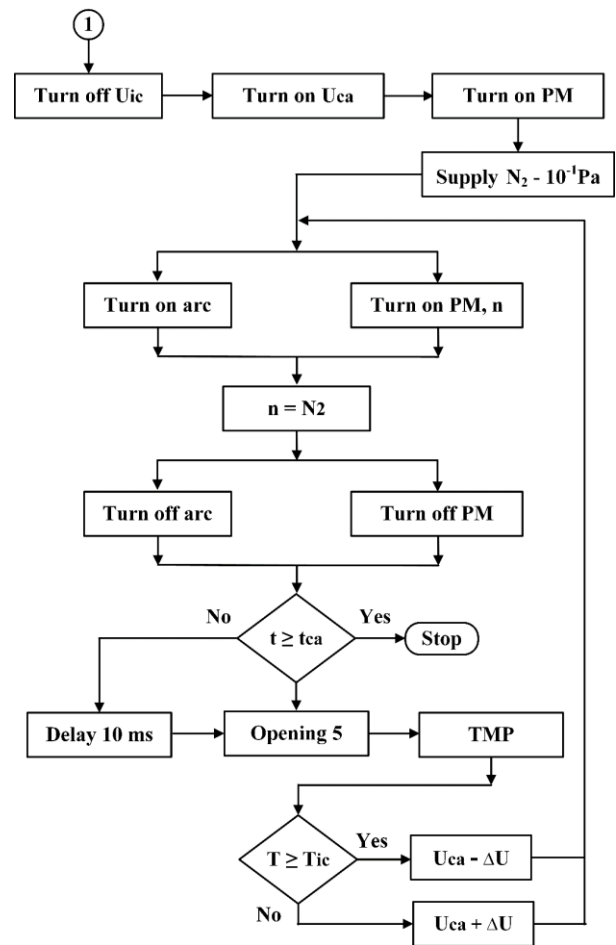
1

Turn off Uic

Turn on Uca

Turn on PM

Supply $N_2$ - $10^{-1}$Pa

Turn on arc

Turn on PM, n

n = N2

Turn off arc

Turn off PM

No

$t \geq tca$

Yes

Stop

Delay 10 ms

Opening 5

TMP

$T \geq Tic$

Yes

Uca - $\Delta$U

No

Uca + $\Delta$U